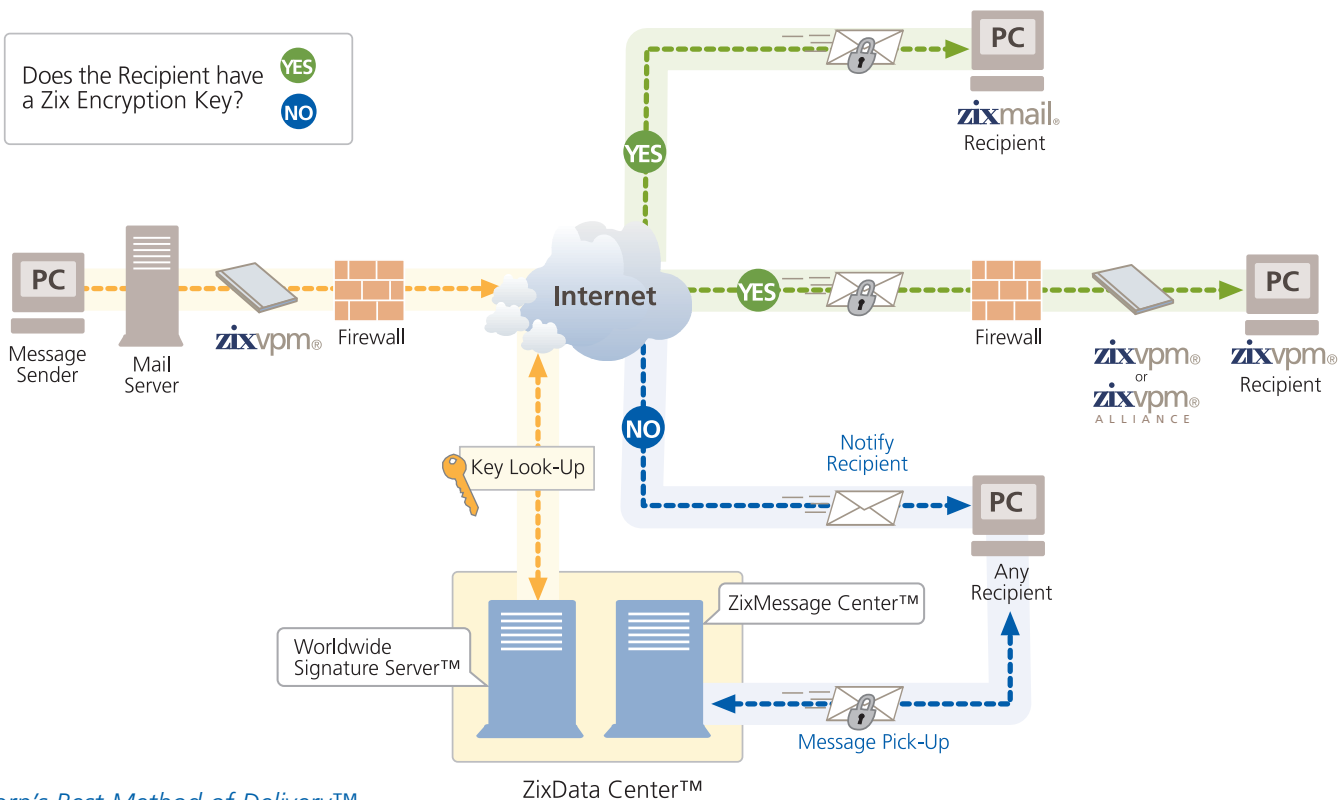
Does the Recipient have a Zix Encryption Key?

YES

NO

PC

zixmail®
Recipient

YES

PC

Message Sender

Mail Server

zixvpm®

Firewall

Internet

YES

Firewall

PC

zixvpm®
or
zixvpm®
ALLIANCE

zixvpm®
Recipient

NO

Notify Recipient

Key Look-Up

PC

Any Recipient

ZixMessage Center™

Worldwide Signature Server™

Message Pick-Up

ZixData Center™

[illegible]rn's Best Method of Delivery™